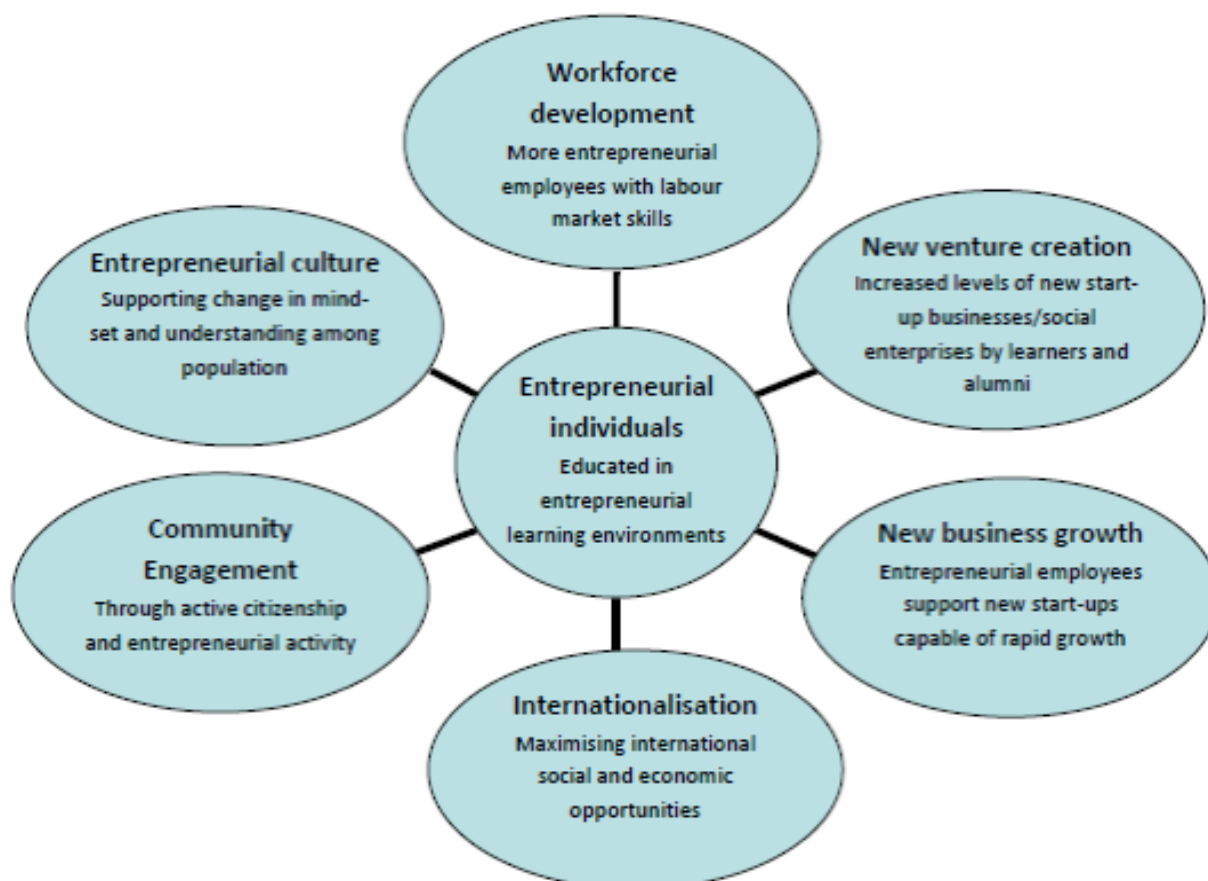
Workforce development
More entrepreneurial employees with labour market skills

Entrepreneurial culture
Supporting change in mind-set and understanding among population

New venture creation
Increased levels of new start-up businesses/social enterprises by learners and alumni

Entrepreneurial individuals
Educated in entrepreneurial learning environments

Community Engagement
Through active citizenship and entrepreneurial activity

New business growth
Entrepreneurial employees support new start-ups capable of rapid growth

Internationalisation
Maximising international social and economic opportunities